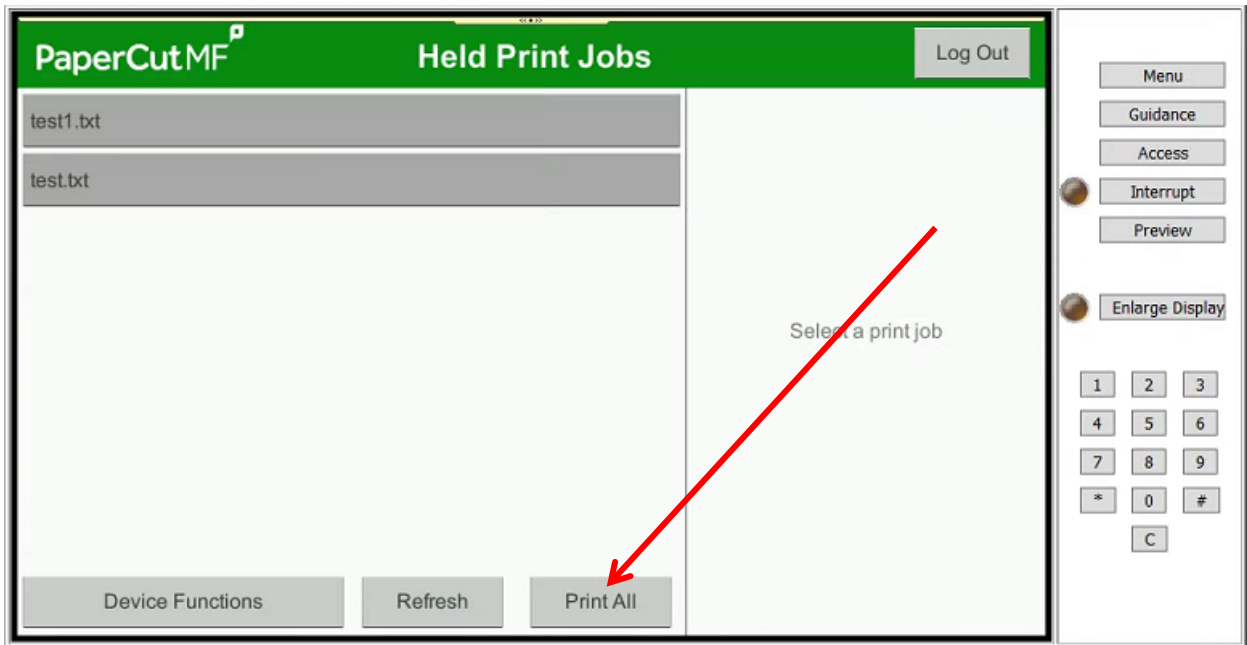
PaperCutMF

Held Print Jobs

Log Out

test1.txt

test.txt

Select a print job

Device Functions

Refresh

Print All

Menu

Guidance

Access

Interrupt

Preview

Enlarge Display

1 2 3

4 5 6

7 8 9

* 0 #

C